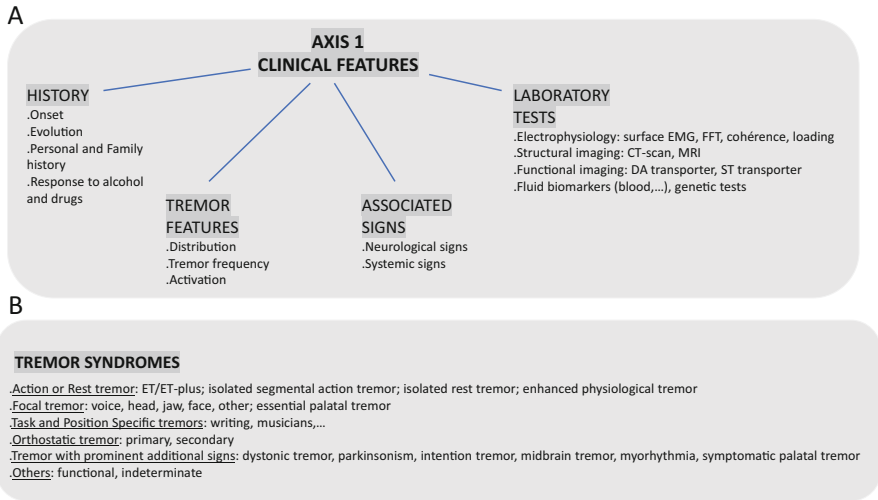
A

AXIS 1
CLINICAL FEATURES

HISTORY
.Onset
.Evolution
.Personal and Family history
.Response to alcohol and drugs

TREMOR FEATURES
.Distribution
.Tremor frequency
.Activation

ASSOCIATED SIGNS
.Neurological signs
.Systemic signs

LABORATORY TESTS
.Electrophysiology: surface EMG, FFT, cohérence, loading
.Structural imaging: CT-scan, MRI
.Functional imaging: DA transporter, ST transporter
.Fluid biomarkers (blood,...), genetic tests

B

TREMOR SYNDROMES

.Action or Rest tremor: ET/ET-plus; isolated segmental action tremor; isolated rest tremor; enhanced physiological tremor
.Focal tremor: voice, head, jaw, face, other; essential palatal tremor
.Task and Position Specific tremors: writing, musicians,...
.Orthostatic tremor: primary, secondary
.Tremor with prominent additional signs: dystonic tremor, parkinsonism, intention tremor, midbrain tremor, myorhythmia, symptomatic palatal tremor
.Others: functional, indeterminate